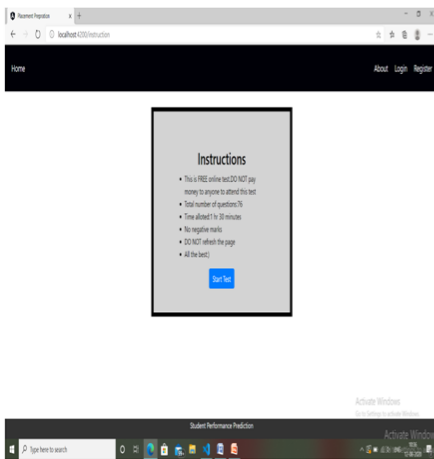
Placement Preparation × +

localhost:4200/instruction

Home

About Login Register

Instructions

- This is FREE online test.DO NOT pay money to anyone to attend this test
- Total number of questions:76
- Time alloted:1 hr 30 minutes
- No negative marks
- DO NOT refresh the page
- All the best:)

Start Test

Activate Windows
Go to Settings to activate Windows.

Student Performance Prediction

Activate Window

Type here to search